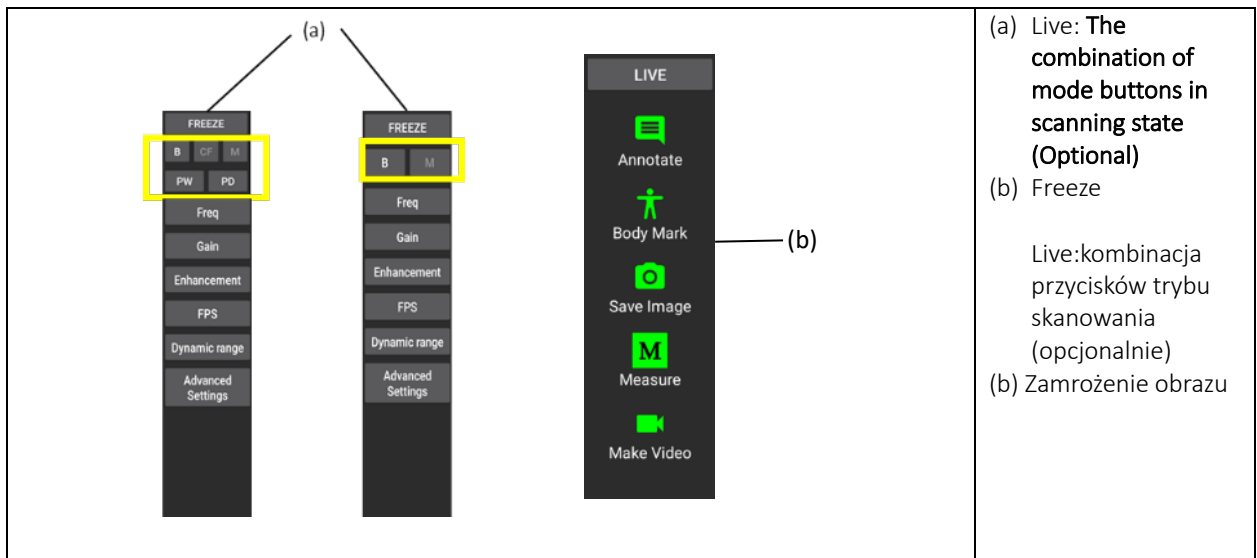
(a)

FREEZE
B CF M
PW PD
Freq
Gain
Enhancement
FPS
Dynamic range
Advanced Settings

FREEZE
B M
Freq
Gain
Enhancement
FPS
Dynamic range
Advanced Settings

LIVE
M
Annotate
Body Mark
Save Image
Measure
Make Video

(b)

(a) Live: The combination of mode buttons in scanning state (Optional)
(b) Freeze

Live:kombinacja przycisków trybu skanowania (opcjonalnie)
(b) Zamrożenie obrazu